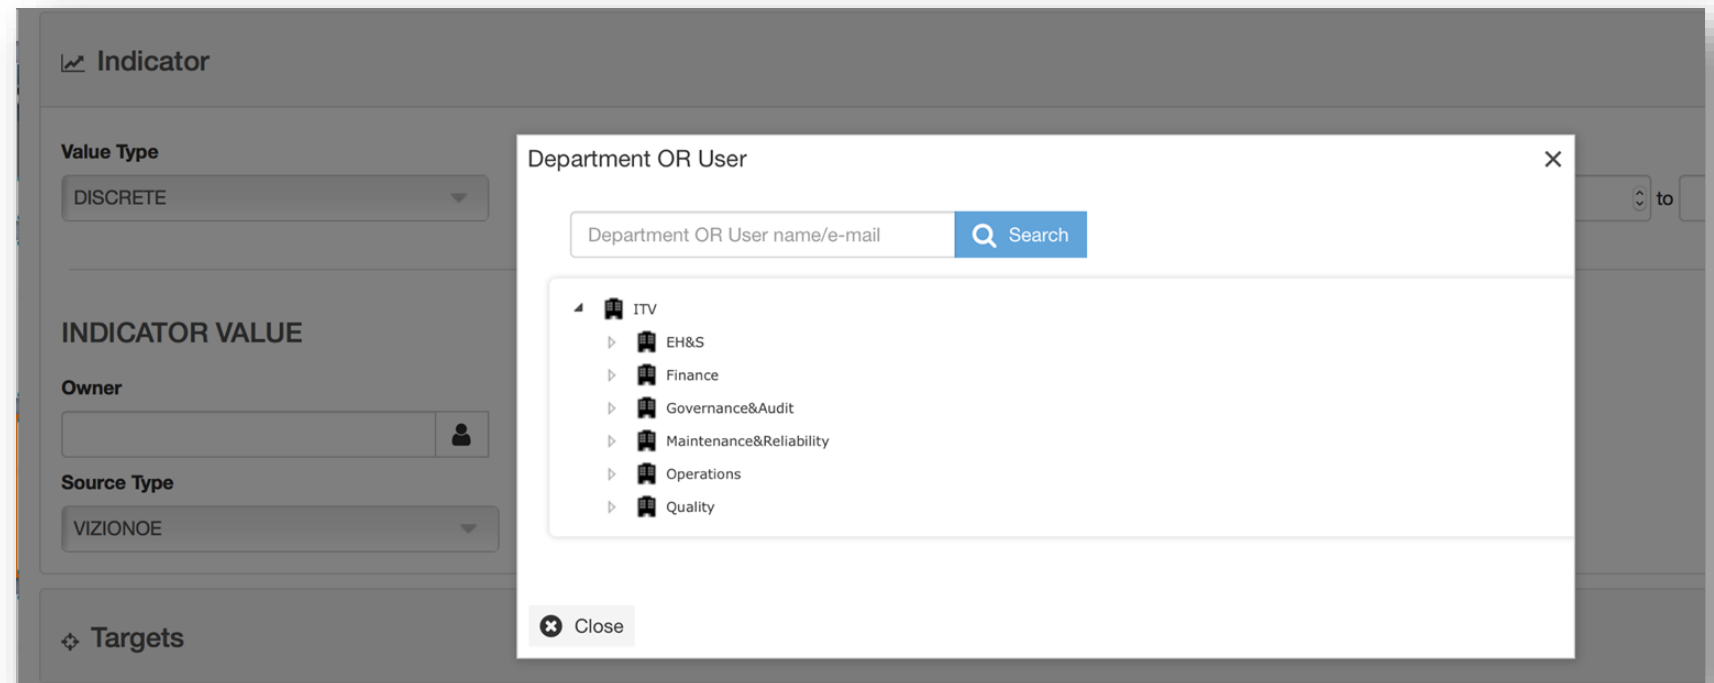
Indicator

Value Type

DISCRETE

INDICATOR VALUE

Owner

Source Type

VIZIONOE

Targets

to

Department OR User

×

Department OR User name/e-mail

Search

ITV

EH&S

Finance

Governance&Audit

Maintenance&Reliability

Operations

Quality

Close